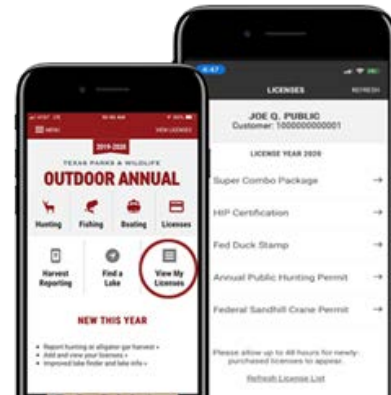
MENU
VIEW LICENSES
2019-2020
TEXAS PARKS & WILDLIFE
OUTDOOR ANNUAL
Hunting
Fishing
Boating
Licenses
Harvest Reporting
Find a Lake
View My Licenses
NEW THIS YEAR
• Report hunting or alligator gar harvest »
• Add and view your licenses »
• Improved lake finder and lake info »

LICENSES
REFRESH
JOE Q. PUBLIC
Customer: 1000000000001
LICENSE YEAR 2020
Super Combo Package
HIP Certification
Fed Duck Stamp
Annual Public Hunting Permit
Federal Sandhill Crane Permit
Please allow up to 48 hours for newly-purchased licenses to appear.
Refresh License List